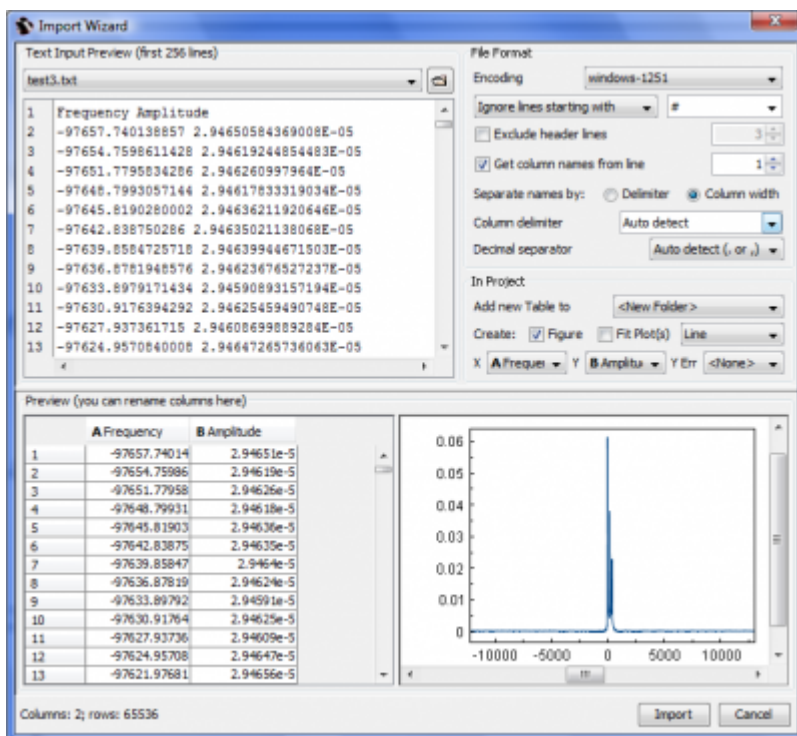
Import Wizard

Text Input Preview (first 256 lines)

test3.txt

1 Frequency Amplitude
2 -97657.740138857 2.94650584369008E-05
3 -97654.7598611428 2.94619244854483E-05
4 -97651.7795834286 2.946260997964E-05
5 -97648.7993057144 2.94617833319034E-05
6 -97645.8190280002 2.94636211920646E-05
7 -97642.838750286 2.94635021138068E-05
8 -97639.8584725718 2.94639944671503E-05
9 -97636.8781948576 2.94623676527237E-05
10 -97633.8979171434 2.94590893157194E-05
11 -97630.9176394292 2.94625459490748E-05
12 -97627.937361715 2.94608699889284E-05
13 -97624.9570840008 2.94647265736063E-05

File Format

Encoding windows-1251

Ignore lines starting with #

Exclude header lines 3

Get column names from line 1

Separate names by: Delimiter Column width

Column delimiter Auto detect

Decimal separator Auto detect (. or ,)

In Project

Add new Table to <New Folder>

Create: Figure Fit Plot(s) Line

X A Frequer Y B Amplitu Y Err <None>

Preview (you can rename columns here)

| | A Frequency | B Amplitude |
|---|---|---|
| 1 | -97657.74014 | 2.94651e-5 |
| 2 | -97654.75986 | 2.94619e-5 |
| 3 | -97651.77958 | 2.94626e-5 |
| 4 | -97648.79931 | 2.94618e-5 |
| 5 | -97645.81903 | 2.94636e-5 |
| 6 | -97642.83875 | 2.94635e-5 |
| 7 | -97639.85847 | 2.9464e-5 |
| 8 | -97636.87819 | 2.94624e-5 |
| 9 | -97633.89792 | 2.94591e-5 |
| 10 | -97630.91764 | 2.94625e-5 |
| 11 | -97627.93736 | 2.94609e-5 |
| 12 | -97624.95708 | 2.94647e-5 |
| 13 | -97621.97681 | 2.94656e-5 |

0.06
0.05
0.04
0.03
0.02
0.01
0
-10000 -5000 0 5000 10000

Columns: 2; rows: 65536

Import Cancel